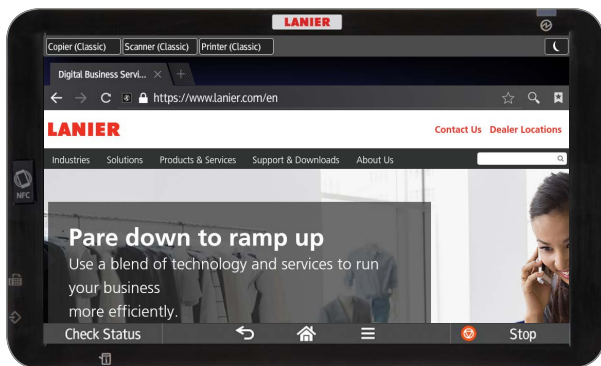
LANIER

Copier (Classic) Scanner (Classic) Printer (Classic)

Digital Business Servi... ×

https://www.lanier.com/en

LANIER

Contact Us Dealer Locations

Industries Solutions Products & Services Support & Downloads About Us

NFC

Pare down to ramp up

Use a blend of technology and services to run your business more efficiently.

Check Status

Stop